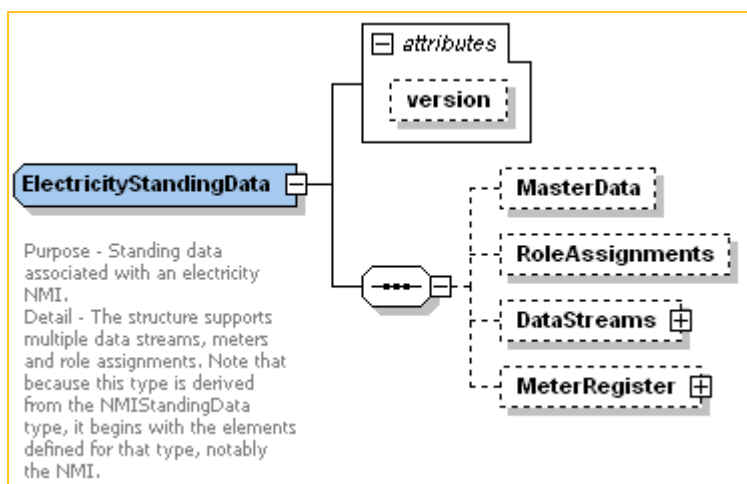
attributes

version

ElectricityStandingData

MasterData

RoleAssignments

DataStreams

MeterRegister

Purpose - Standing data associated with an electricity NMI.
Detail - The structure supports multiple data streams, meters and role assignments. Note that because this type is derived from the NMIStandingData type, it begins with the elements defined for that type, notably the NMI.